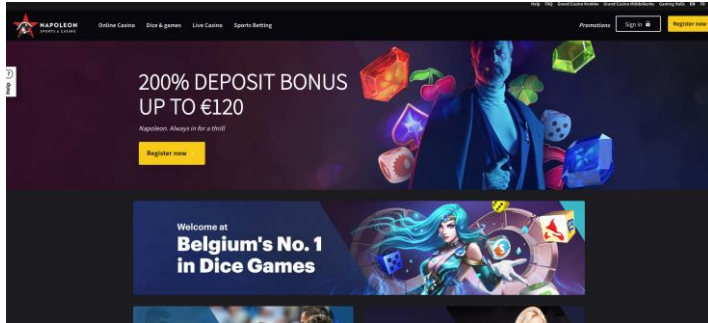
Help FAQ Grand Casino Knokke Grand Casino Middelkerke Gaming Halls EN FR

NAPOLEON SPORTS & CASINO

Online Casino Dice & games Live Casino Sports Betting

Promotions Sign in Register now

Help

200% DEPOSIT BONUS UP TO €120

Napoleon. Always in for a thrill

Register now

Welcome at Belgium's No. 1 in Dice Games